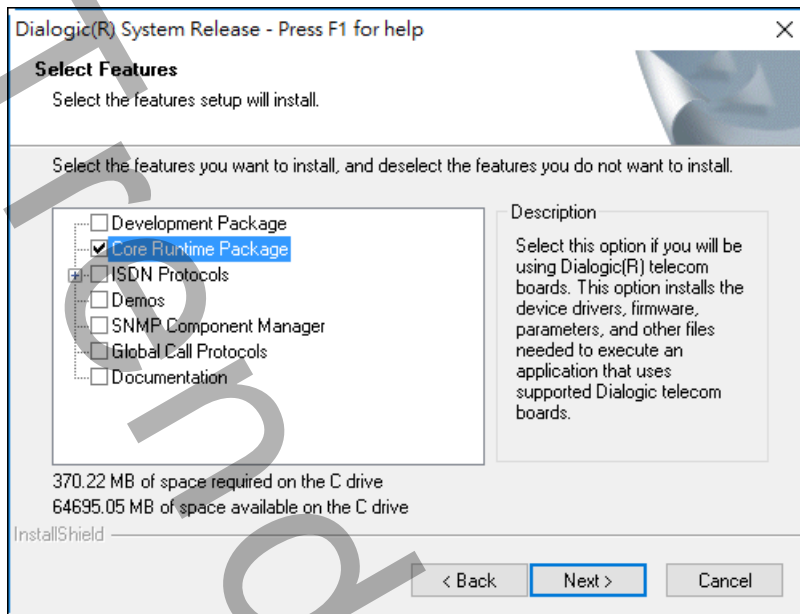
Dialogic(R) System Release - Press F1 for help

Select Features

Select the features setup will install.

Select the features you want to install, and deselect the features you do not want to install.

Development Package
Core Runtime Package
ISDN Protocols
Demos
SNMP Component Manager
Global Call Protocols
Documentation

Description

Select this option if you will be using Dialogic(R) telecom boards. This option installs the device drivers, firmware, parameters, and other files needed to execute an application that uses supported Dialogic telecom boards.

370.22 MB of space required on the C drive
64695.05 MB of space available on the C drive

InstallShield

< Back
Next >
Cancel